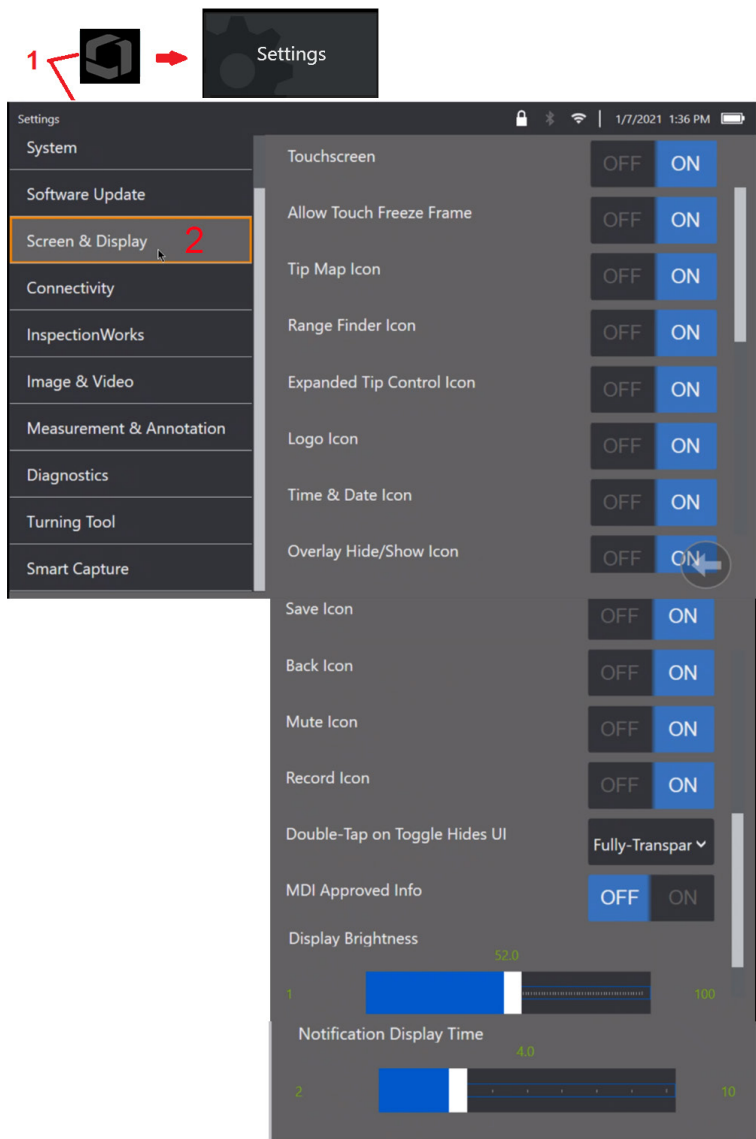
1

Settings

Settings 1/7/2021 1:36 PM

System
Software Update
Screen & Display 2
Connectivity
InspectionWorks
Image & Video
Measurement & Annotation
Diagnostics
Turning Tool
Smart Capture

| | | |
|---|---|---|
| Touchscreen | OFF | ON |
| Allow Touch Freeze Frame | OFF | ON |
| Tip Map Icon | OFF | ON |
| Range Finder Icon | OFF | ON |
| Expanded Tip Control Icon | OFF | ON |
| Logo Icon | OFF | ON |
| Time & Date Icon | OFF | ON |
| Overlay Hide/Show Icon | OFF | ON |
| Save Icon | OFF | ON |
| Back Icon | OFF | ON |
| Mute Icon | OFF | ON |
| Record Icon | OFF | ON |
| Double-Tap on Toggle Hides UI | Fully-Transpar | |
| MDI Approved Info | OFF | ON |

Display Brightness
52.0
1 100

Notification Display Time
4.0
2 10